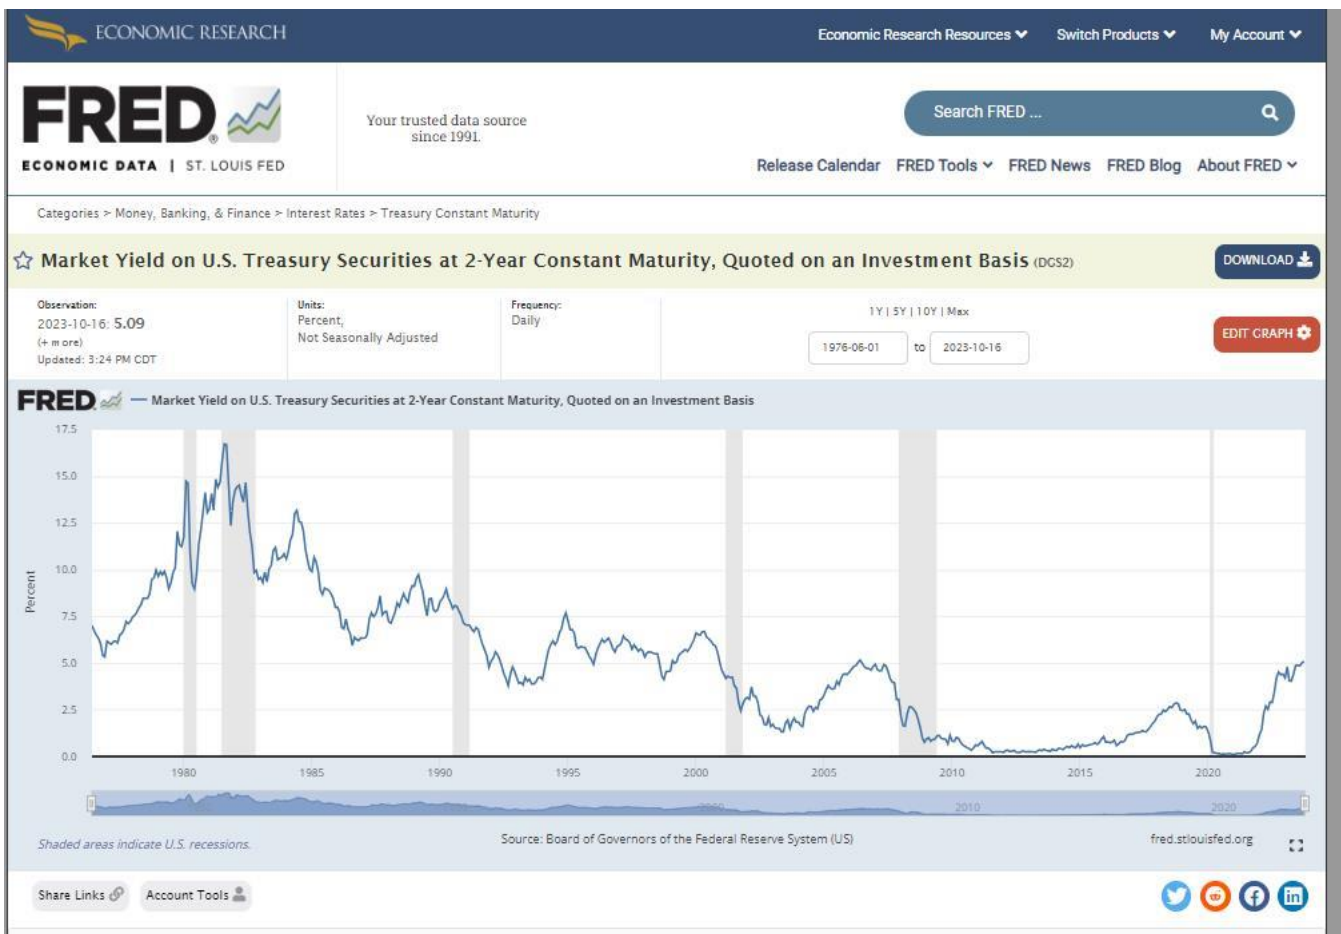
ECONOMIC RESEARCH

Economic Research Resources

Switch Products

My Account

FRED

ECONOMIC DATA | ST. LOUIS FED

Your trusted data source since 1991.

Search FRED ...

Release Calendar FRED Tools FRED News FRED Blog About FRED

Categories > Money, Banking, & Finance > Interest Rates > Treasury Constant Maturity

Market Yield on U.S. Treasury Securities at 2-Year Constant Maturity, Quoted on an Investment Basis (DGS2)

DOWNLOAD

Observation:
2023-10-16: 5.09
(+ more)
Updated: 3:24 PM CDT

Units:
Percent,
Not Seasonally Adjusted

Frequency:
Daily

1Y | 5Y | 10Y | Max

1976-06-01 to 2023-10-16

EDIT GRAPH

FRED — Market Yield on U.S. Treasury Securities at 2-Year Constant Maturity, Quoted on an Investment Basis

17.5
15.0
12.5
10.0
7.5
5.0
2.5
0.0

Percent

1980 1985 1990 1995 2000 2005 2010 2015 2020

2000 2010 2020

Shaded areas indicate U.S. recessions.

Source: Board of Governors of the Federal Reserve System (US)

fred.stlouisfed.org

Share Links

Account Tools